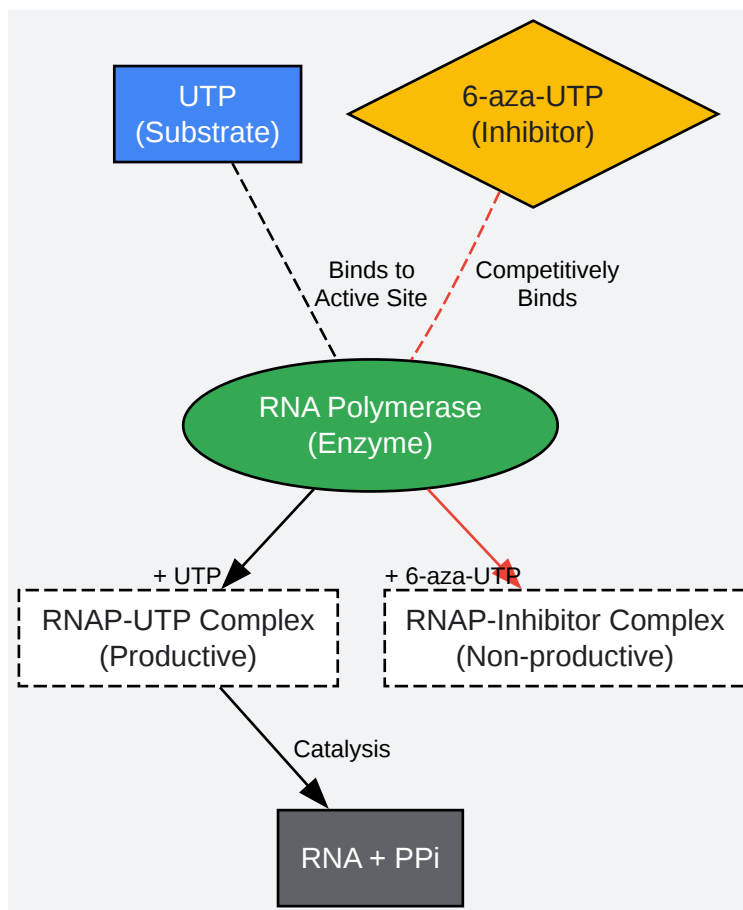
UTP
(Substrate)

6-aza-UTP
(Inhibitor)

Binds to
Active Site

Competitively
Binds

RNA Polymerase
(Enzyme)

+ UTP

+ 6-aza-UTP

RNAP-UTP Complex
(Productive)

RNAP-Inhibitor Complex
(Non-productive)

Catalysis

RNA + PPi